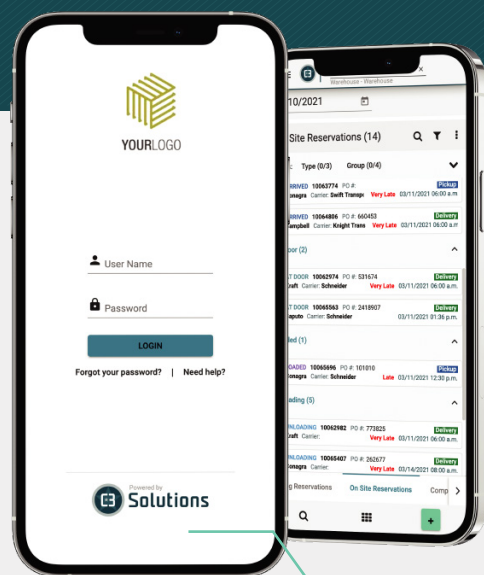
YOURLOGO

User Name

Password

LOGIN

Forgot your password? | Need help?

Powered by
Solutions

Warehouse - Warehouse
10/2021

Site Reservations (14)

Type (0/3) Group (0/4)

RRIVED 10063774 PO #:
onagra Carrier: Swift Transpo Very Late 03/11/2021 06:00 a.m.
Pickup

RRIVED 10064806 PO #: 660453
ampbell Carrier: Knight Trans Very Late 03/11/2021 06:00 a.m.
Delivery

oor (2)

T DOOR 10062974 PO #: 531674
raft Carrier: Schneider 03/11/2021 06:00 a.m.
Delivery

T DOOR 10065563 PO #: 2418907
aputo Carrier: Schneider 03/11/2021 01:36 p.m.
Delivery

led (1)

OADED 10065696 PO #: 101010
onagra Carrier: Schneider Late 03/11/2021 12:30 p.m.
Pickup

ading (5)

NLOADING 10062982 PO #: 773825
raft Carrier: Very Late 03/11/2021 06:00 a.m.
Delivery

NLOADING 10065407 PO #: 262677
onagra Carrier: Very Late 03/14/2021 08:00 a.m.
Delivery

g Reservations On Site Reservations Comp